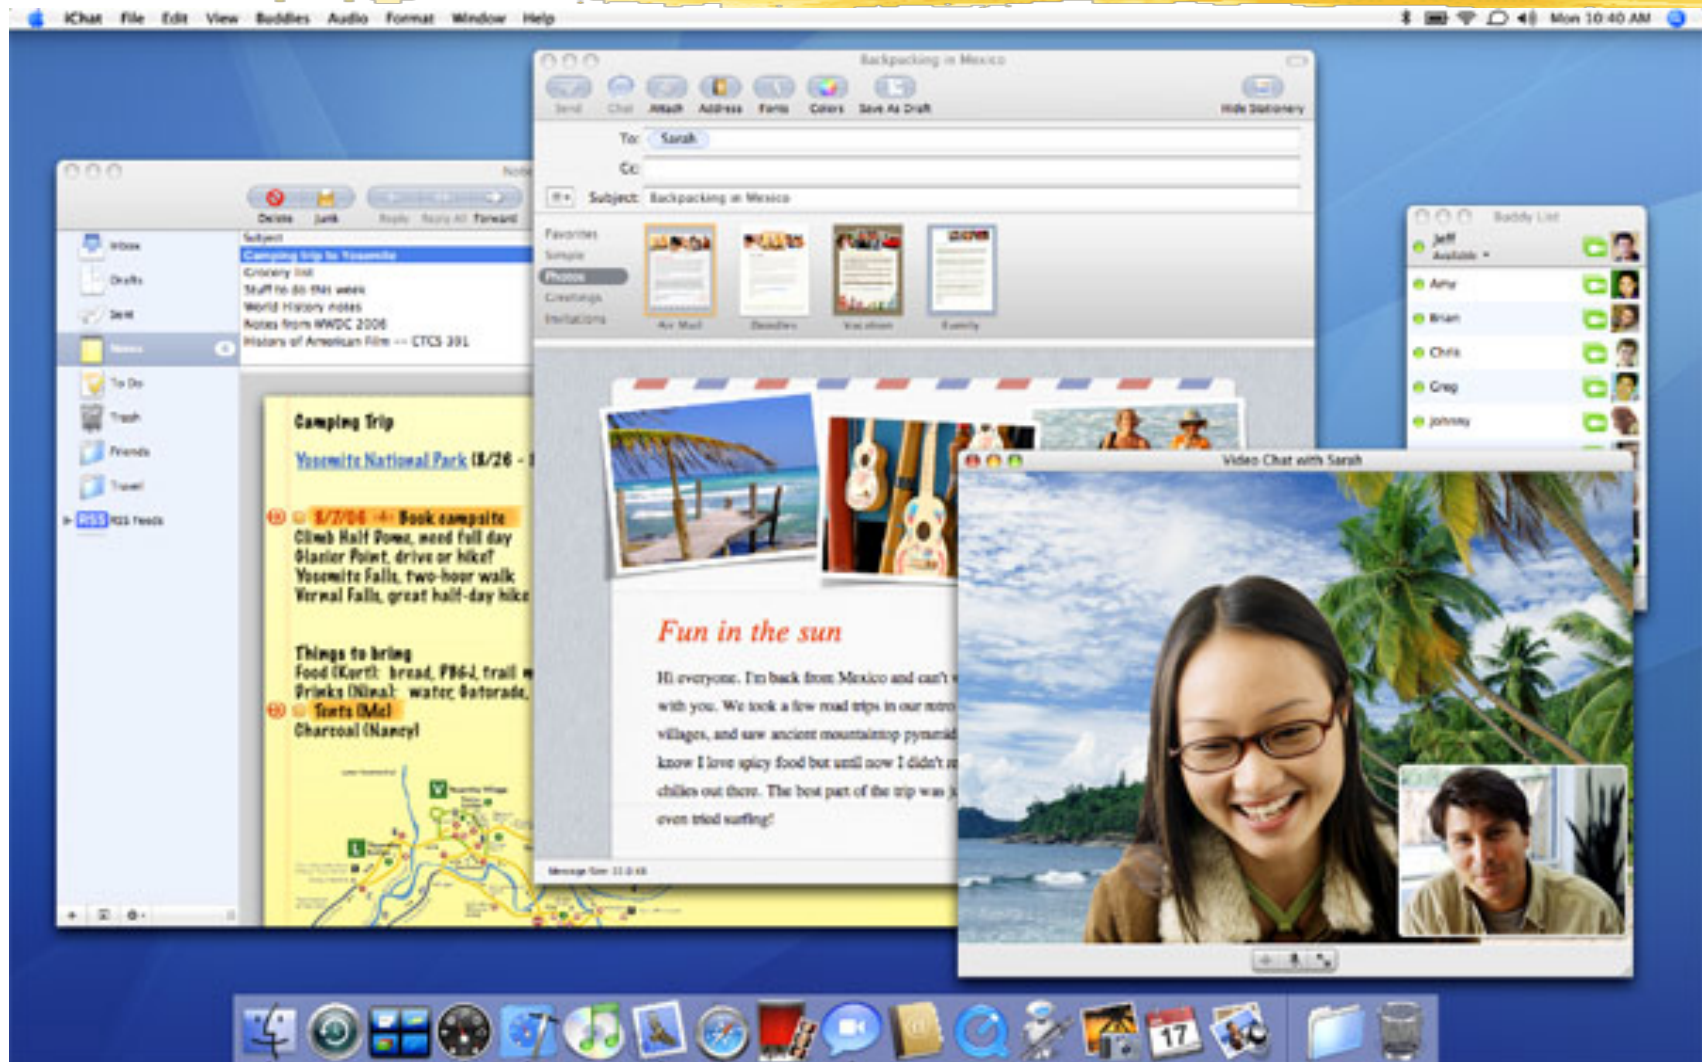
iChat File Edit View Buddies Audio Format Window Help

Mon 10:40 AM

Backpacking in Mexico

Send Chat Attach Address Fonts Colors Save As Draft Hide Stationery

To: Sarah

Cc:

Subject: Backpacking in Mexico

Favorites
Simple
Photos
Greetings
Invitations

Air Mail Doodles Vacation Family

Fun in the sun

Hi everyone. I'm back from Mexico and can't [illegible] with you. We took a few road trips in our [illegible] villages, and saw ancient mountaintop pyramid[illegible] know I love spicy food but until now I didn't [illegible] chilies out there. The best part of the trip was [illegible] even tried surfing!

Message Size: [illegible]

Delete Junk Reply Reply All Forward

Inbox
Drafts
Sent
Notes
To Do
Trash
Friends
Travel
RSS RSS Feeds

Subject
Camping trip to Yosemite
Grocery list
Stuff to do this week
World History notes
Notes from WWDC 2006
History of American Film -- CTCS 391

Camping Trip

Yosemite National Park (8/26 - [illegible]

8/7/06 -> Book campsite
Climb Half Dome, need full day
Glacier Point, drive or hike?
Yosemite Falls, two-hour walk
Vernal Falls, great half-day hike

Things to bring
Food (Kurt): bread, PB&J, trail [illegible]
Drinks (Nina): water, Gatorade, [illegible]
Tents (Mel)
Charcoal (Nancy)

Buddy List

Jeff
Available

Amy
Brian
Chris
Greg
Johnny

Video Chat with Sarah

17